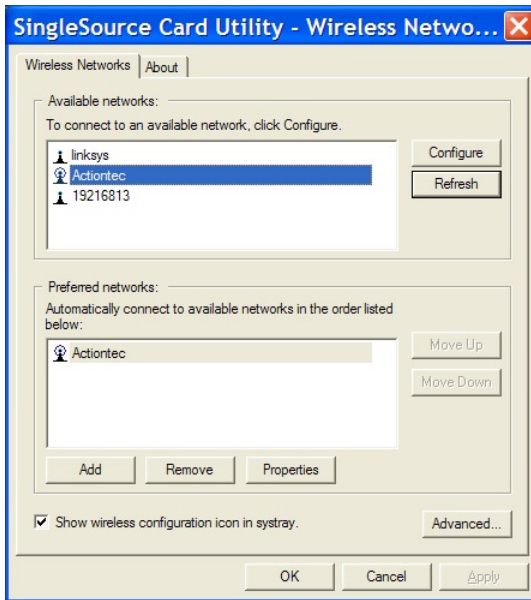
SingleSource Card Utility - Wireless Netwo...

Wireless Networks | About

Available networks:

To connect to an available network, click Configure.

linksys
Actiontec
19216813

Configure
Refresh

Preferred networks:

Automatically connect to available networks in the order listed below:

Actiontec

Move Up
Move Down

Add
Remove
Properties

Show wireless configuration icon in systray.

Advanced...

OK
Cancel
Apply